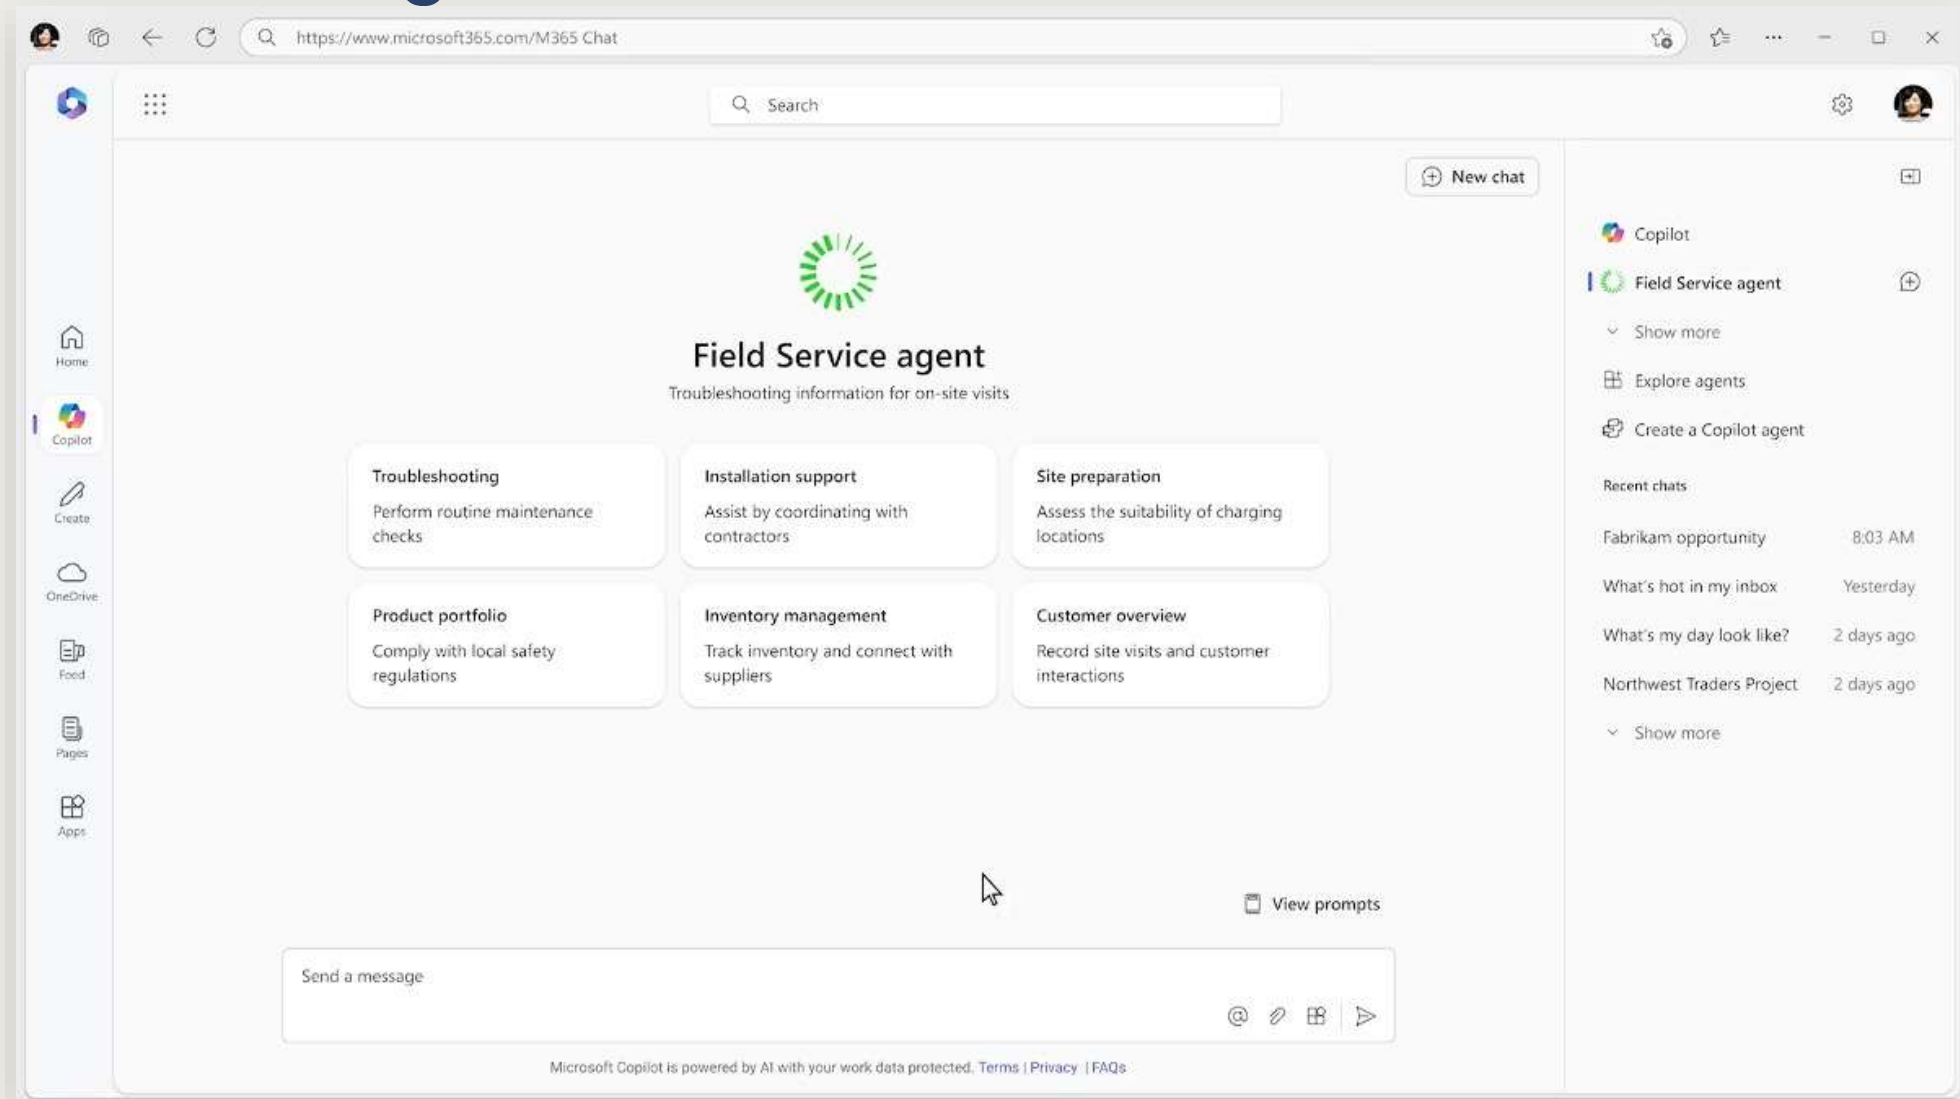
https://www.microsoft365.com/M365 Chat

Search

Home
Copilot
Create
OneDrive
Feed
Pages
Apps

New chat

Field Service agent

Troubleshooting information for on-site visits

Troubleshooting
Perform routine maintenance checks

Installation support
Assist by coordinating with contractors

Site preparation
Assess the suitability of charging locations

Product portfolio
Comply with local safety regulations

Inventory management
Track inventory and connect with suppliers

Customer overview
Record site visits and customer interactions

View prompts

Send a message

Microsoft Copilot is powered by AI with your work data protected. Terms | Privacy | FAQs

Copilot
Field Service agent
Show more
Explore agents
Create a Copilot agent

Recent chats

| | |
|---|---|
| Fabrikam opportunity | 8:03 AM |
| What's hot in my inbox | Yesterday |
| What's my day look like? | 2 days ago |
| Northwest Traders Project | 2 days ago |

Show more